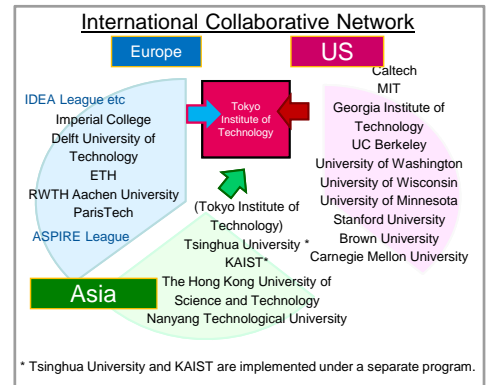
International Collaborative Network

Europe

US

IDEA League etc
Imperial College
Delft University of Technology
ETH
RWTH Aachen University
ParisTech

ASPIRE League

Tokyo Institute of Technology

Caltech
MIT
Georgia Institute of Technology
UC Berkeley
University of Washington
University of Wisconsin
University of Minnesota
Stanford University
Brown University
Carnegie Mellon University

(Tokyo Institute of Technology)
Tsinghua University *
KAIST*
The Hong Kong University of Science and Technology
Nanyang Technological University

Asia

* Tsinghua University and KAIST are implemented under a separate program.